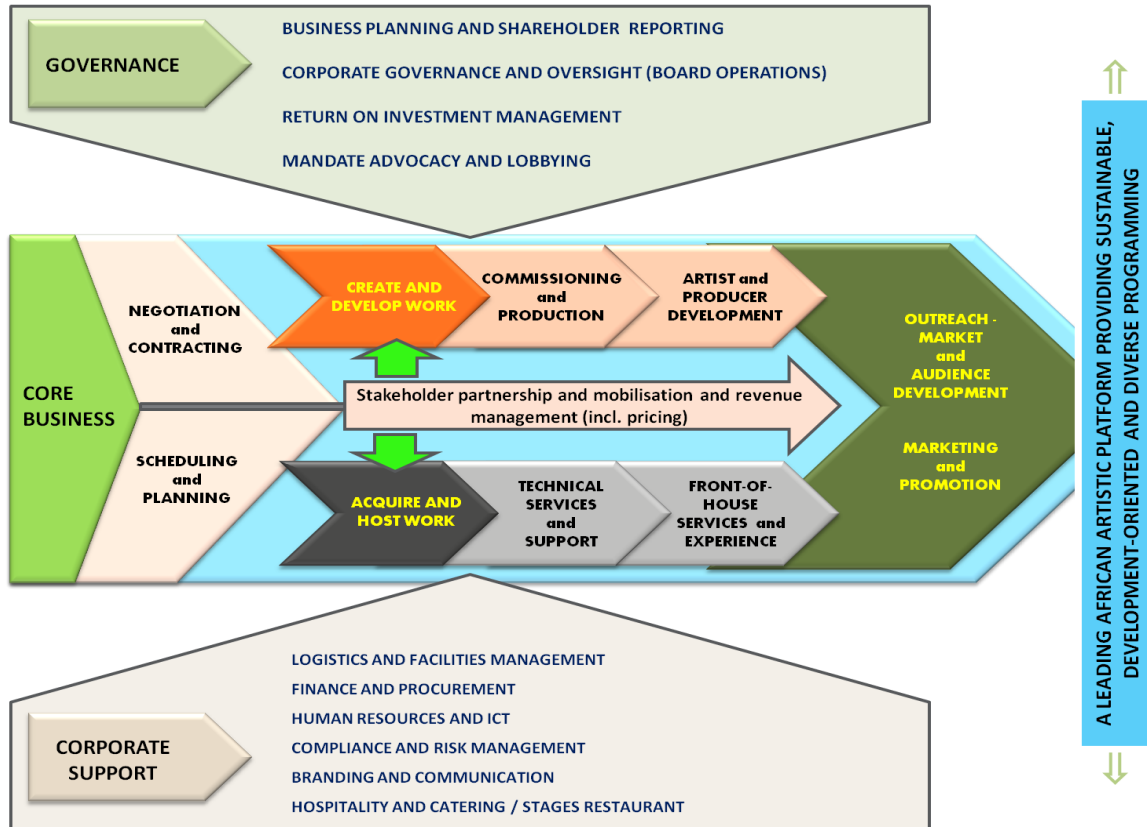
GOVERNANCE

BUSINESS PLANNING AND SHAREHOLDER REPORTING

CORPORATE GOVERNANCE AND OVERSIGHT (BOARD OPERATIONS)

RETURN ON INVESTMENT MANAGEMENT

MANDATE ADVOCACY AND LOBBYING

CORE BUSINESS

NEGOTIATION and CONTRACTING

SCHEDULING and PLANNING

CREATE AND DEVELOP WORK

COMMISSIONING and PRODUCTION

ARTIST and PRODUCER DEVELOPMENT

Stakeholder partnership and mobilisation and revenue management (incl. pricing)

ACQUIRE AND HOST WORK

TECHNICAL SERVICES and SUPPORT

FRONT-OF-HOUSE SERVICES and EXPERIENCE

OUTREACH - MARKET and AUDIENCE DEVELOPMENT

MARKETING and PROMOTION

CORPORATE SUPPORT

LOGISTICS AND FACILITIES MANAGEMENT

FINANCE AND PROCUREMENT

HUMAN RESOURCES AND ICT

COMPLIANCE AND RISK MANAGEMENT

BRANDING AND COMMUNICATION

HOSPITALITY AND CATERING / STAGES RESTAURANT

A LEADING AFRICAN ARTISTIC PLATFORM PROVIDING SUSTAINABLE, DEVELOPMENT-ORIENTED AND DIVERSE PROGRAMMING